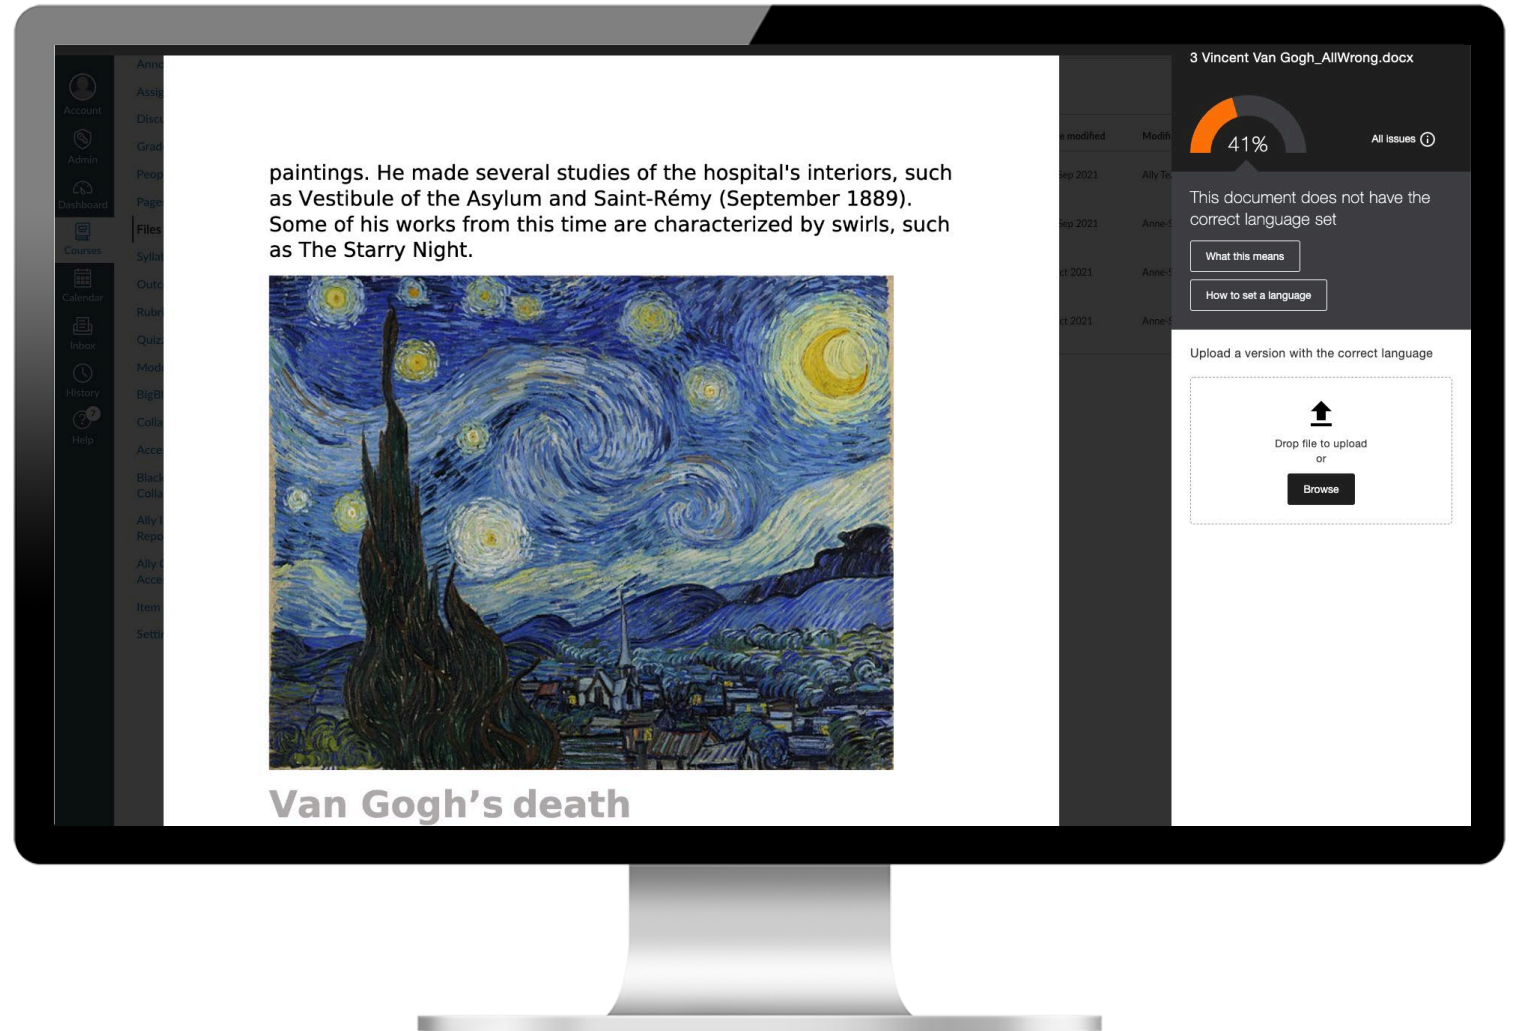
Account
Admin
Dashboard
Courses
Calendar
Inbox
History
Help

Ann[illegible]
Assi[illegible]
Disc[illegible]
Grad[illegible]
Peop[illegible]
Page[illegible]
Files
Sylla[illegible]
Out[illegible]
Rubr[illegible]
Quiz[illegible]
Mod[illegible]
BigB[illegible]
Coll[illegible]
Acce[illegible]
Black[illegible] Coll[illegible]
Ally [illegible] Repo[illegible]
Ally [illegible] Acce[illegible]
Item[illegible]
Sett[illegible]

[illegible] modified
Modi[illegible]
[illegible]ep 2021
Ally Te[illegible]
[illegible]ep 2021
Anne-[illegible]
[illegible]ct 2021
Anne-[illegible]
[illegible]ct 2021
Anne-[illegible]

paintings. He made several studies of the hospital's interiors, such as Vestibule of the Asylum and Saint-Rémy (September 1889). Some of his works from this time are characterized by swirls, such as The Starry Night.

Van Gogh's death

3 Vincent Van Gogh_AllWrong.docx

41%

All issues

This document does not have the correct language set

What this means

How to set a language

Upload a version with the correct language

Drop file to upload
or
Browse